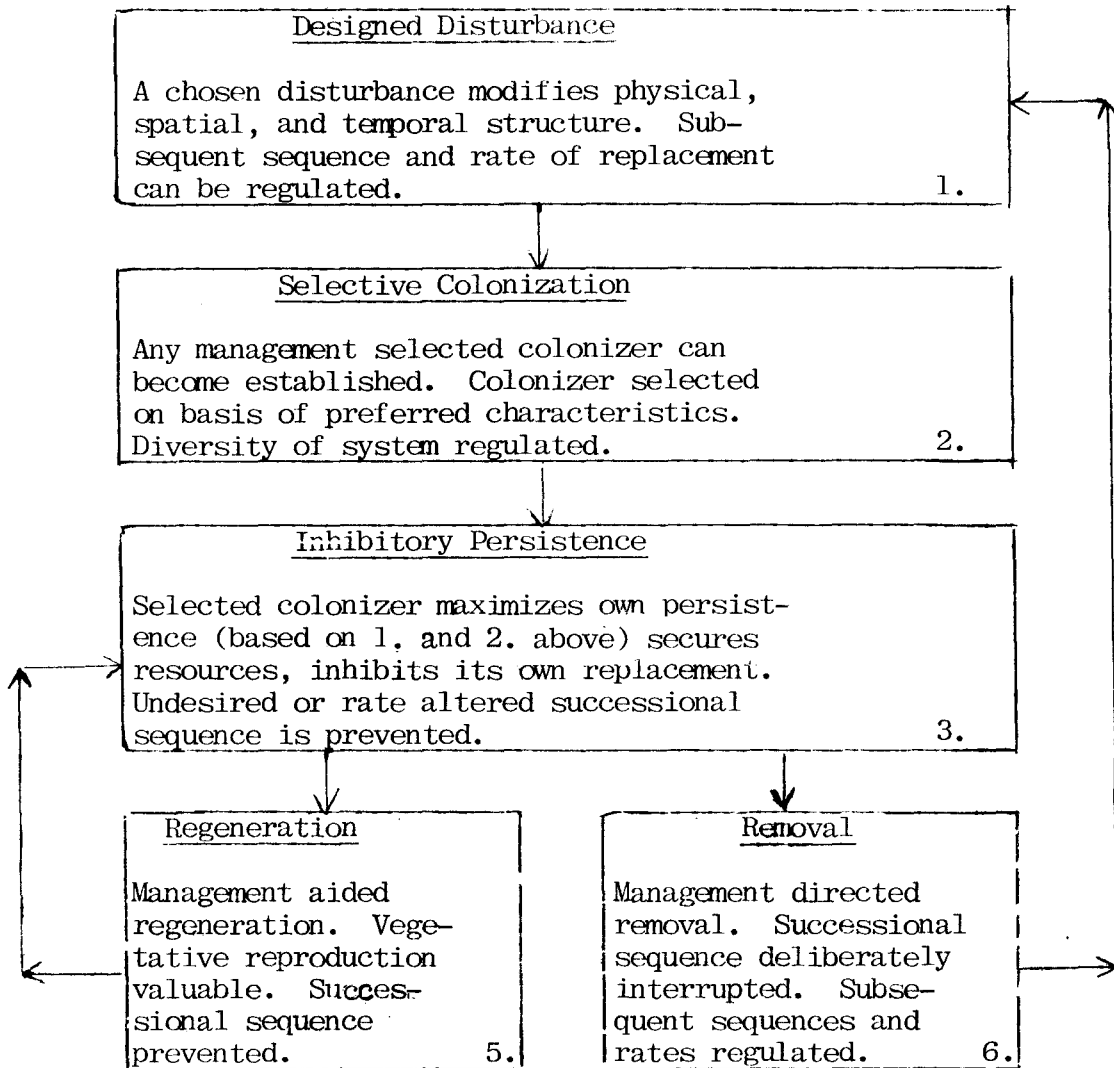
Designed Disturbance

A chosen disturbance modifies physical, spatial, and temporal structure. Subsequent sequence and rate of replacement can be regulated. 1.

Selective Colonization

Any management selected colonizer can become established. Colonizer selected on basis of preferred characteristics. Diversity of system regulated. 2.

Inhibitory Persistence

Selected colonizer maximizes own persistence (based on 1. and 2. above) secures resources, inhibits its own replacement. Undesired or rate altered successional sequence is prevented. 3.

Regeneration

Management aided regeneration. Vegetative reproduction valuable. Successional sequence prevented. 5.

Removal

Management directed removal. Successional sequence deliberately interrupted. Subsequent sequences and rates regulated. 6.